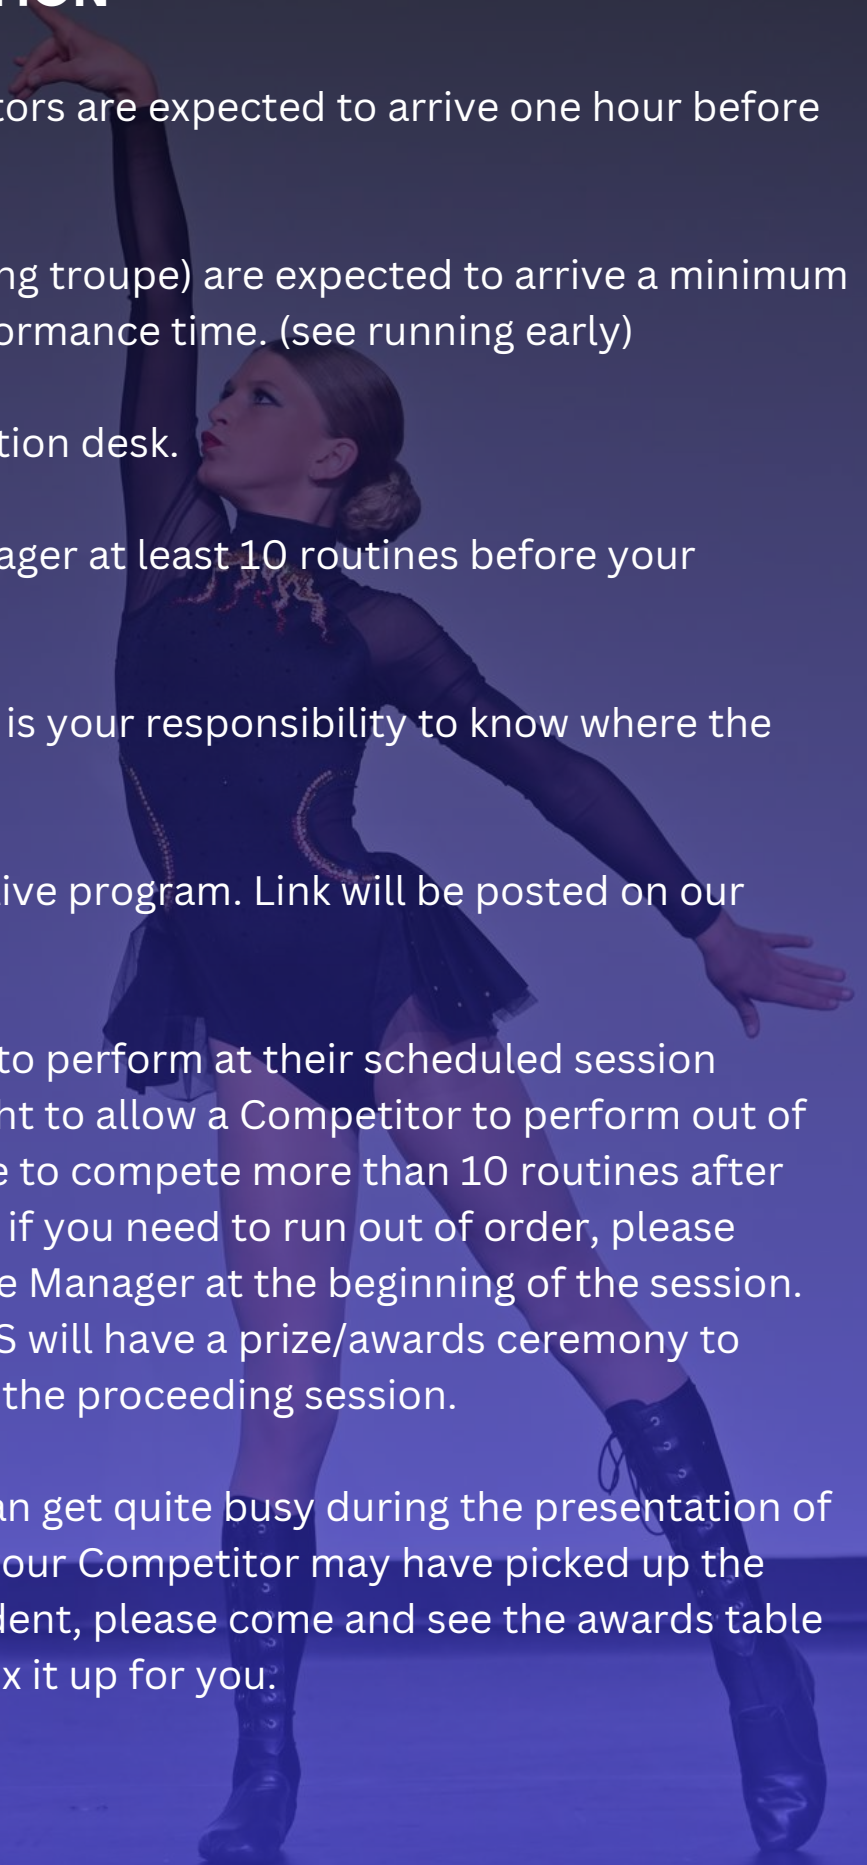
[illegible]

tors are expected to arrive one hour before

ng troupe) are expected to arrive a minimum ormance time. (see running early)

tion desk.

ager at least 10 routines before your

is your responsibility to know where the

ive program. Link will be posted on our

to perform at their scheduled session ht to allow a Competitor to perform out of e to compete more than 10 routines after if you need to run out of order, please e Manager at the beginning of the session. S will have a prize/awards ceremony to the proceeding session.

an get quite busy during the presentation of our Competitor may have picked up the dent, please come and see the awards table x it up for you.